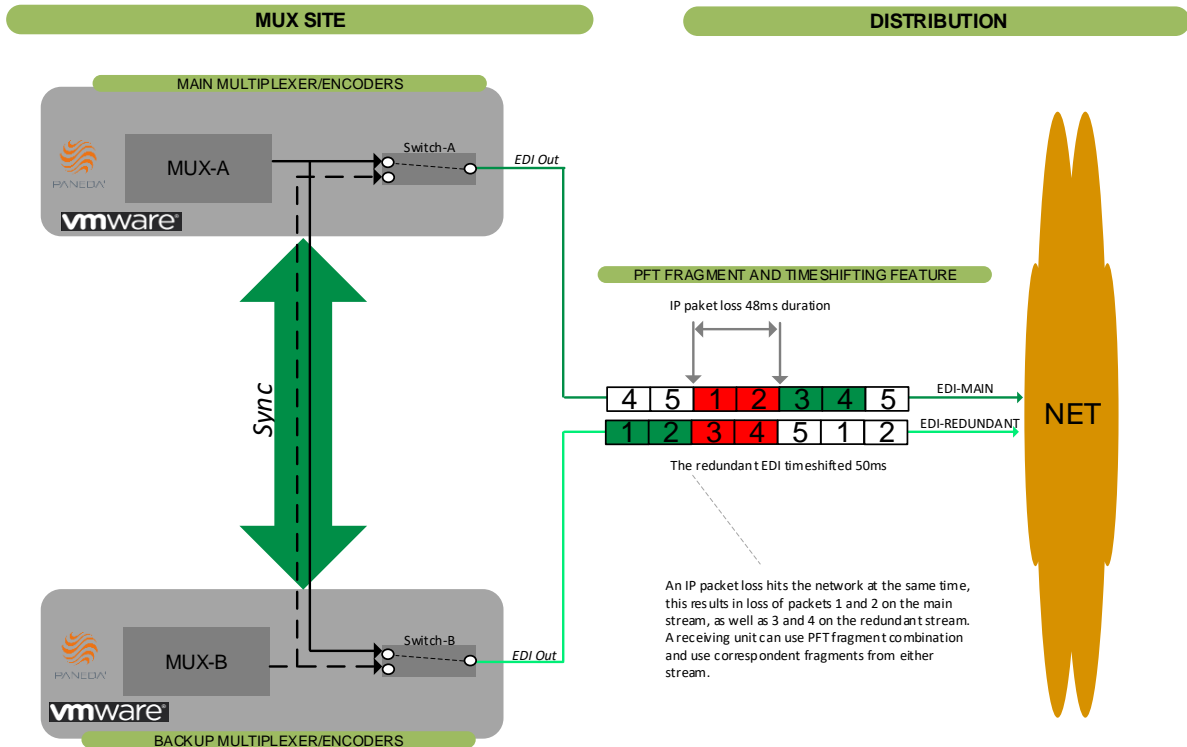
MUX SITE

DISTRIBUTION

MAIN MULTIPLEXER/ENCODERS

PANEDA

MUX-A

Switch-A

EDI Out

vmware

PFT FRAGMENT AND TIMESHIFTING FEATURE

IP paket loss 48ms duration

Sync

| 4 | 5 | 1 | 2 | 3 | 4 | 5 |
|---|---|---|---|---|---|---|

EDI-MAIN

| 1 | 2 | 3 | 4 | 5 | 1 | 2 |
|---|---|---|---|---|---|---|

EDI-REDUNDANT

NET

The redundant EDI timeshifted 50ms

An IP packet loss hits the network at the same time, this results in loss of packets 1 and 2 on the main stream, as well as 3 and 4 on the redundant stream. A receiving unit can use PFT fragment combination and use correspondent fragments from either stream.

PANEDA

MUX-B

Switch-B

EDI Out

vmware

BACKUP MULTIPLEXER/ENCODERS